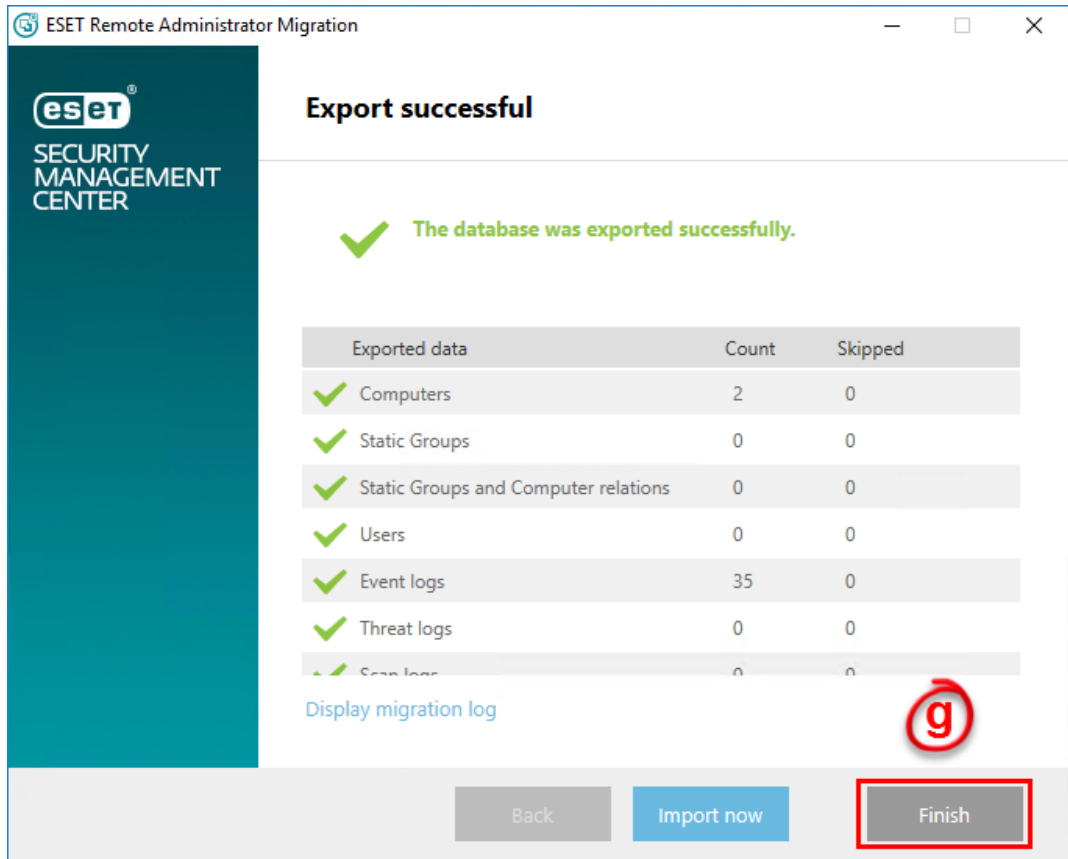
ESET Remote Administrator Migration

eset®
SECURITY MANAGEMENT CENTER

Export successful

The database was exported successfully.

| Exported data | Count | Skipped |
|---|---|---|
| Computers | 2 | 0 |
| Static Groups | 0 | 0 |
| Static Groups and Computer relations | 0 | 0 |
| Users | 0 | 0 |
| Event logs | 35 | 0 |
| Threat logs | 0 | 0 |
| Scan logs | 0 | 0 |

Display migration log

g

Back Import now Finish